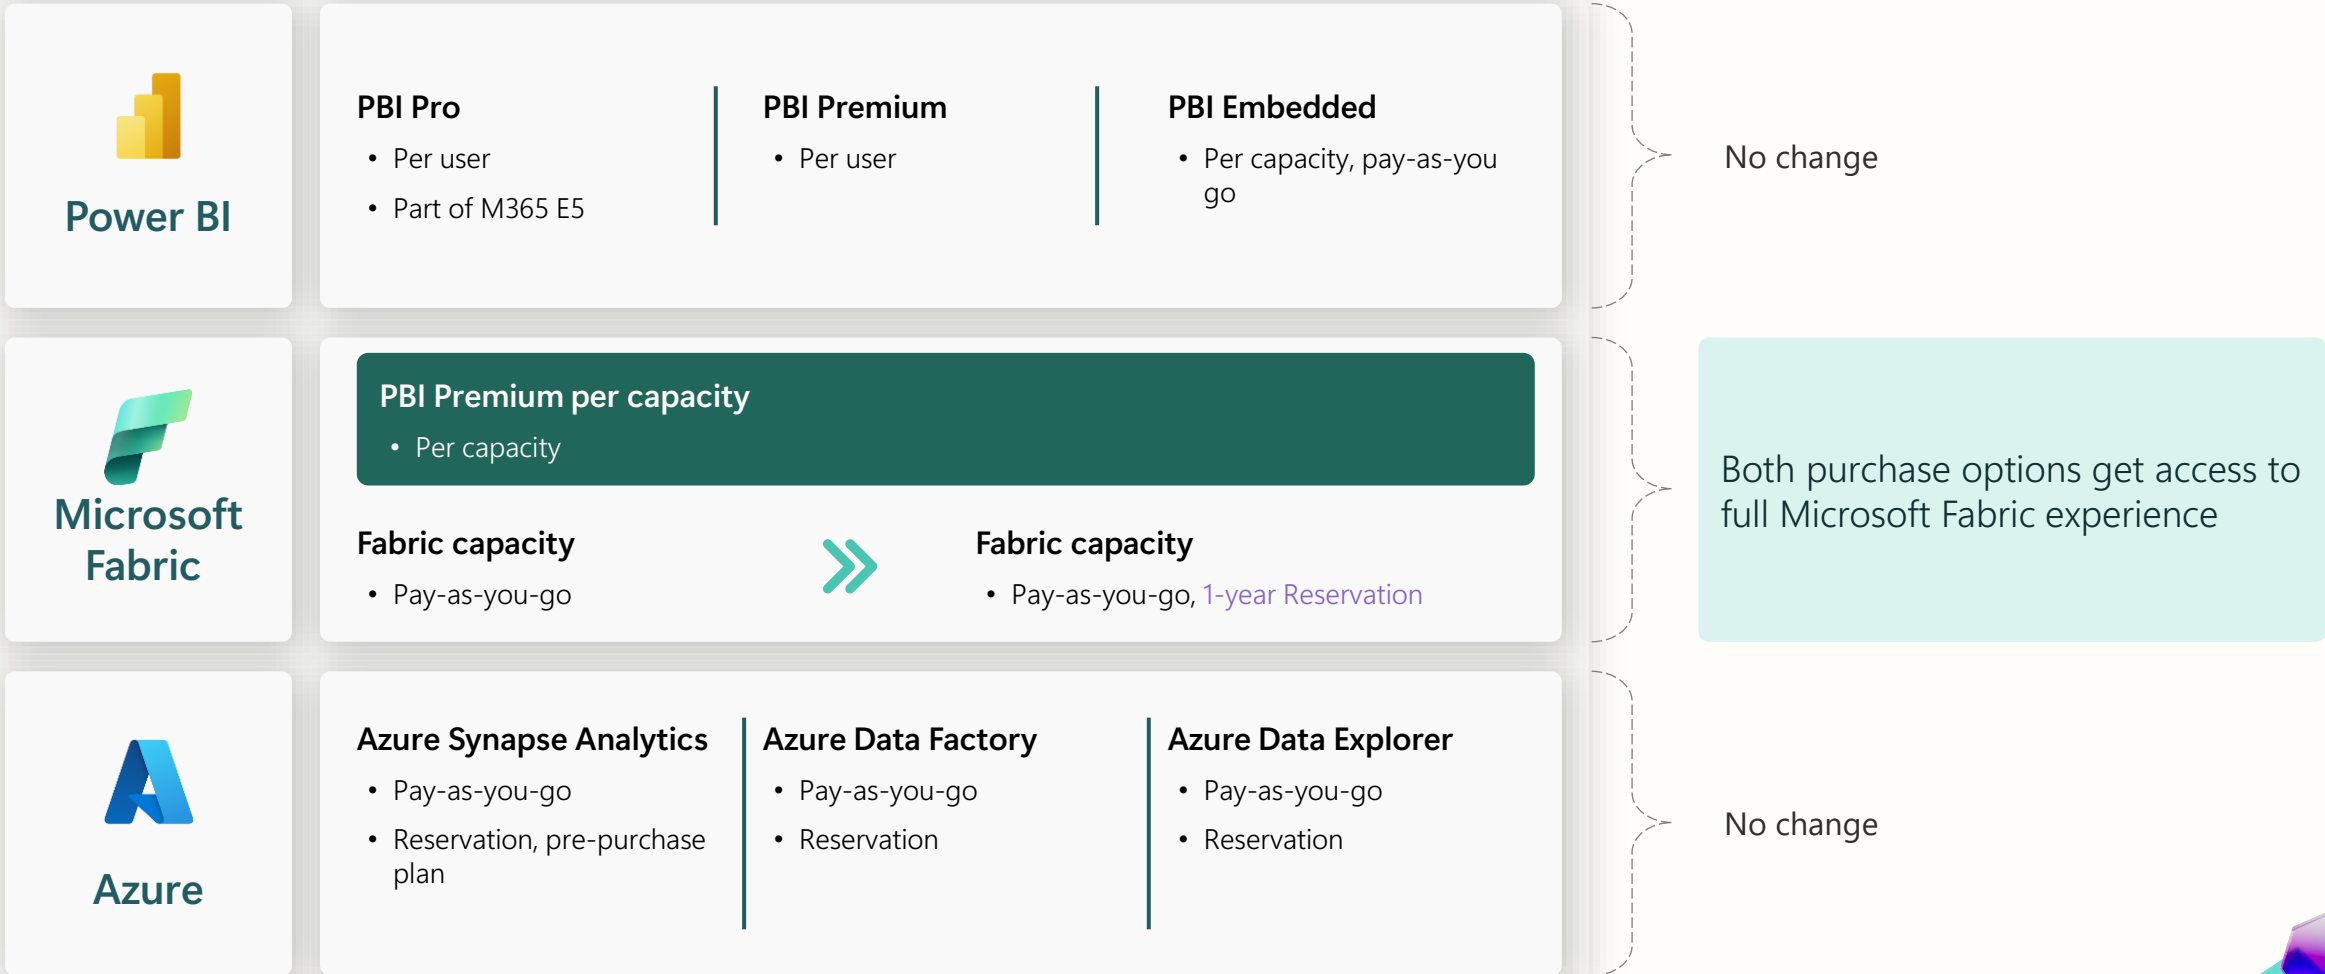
Power BI

PBI Pro
• Per user
• Part of M365 E5

PBI Premium
• Per user

PBI Embedded
• Per capacity, pay-as-you go

No change

Microsoft Fabric

PBI Premium per capacity
• Per capacity

Fabric capacity
• Pay-as-you-go

Fabric capacity
• Pay-as-you-go, 1-year Reservation

Both purchase options get access to full Microsoft Fabric experience

Azure

Azure Synapse Analytics
• Pay-as-you-go
• Reservation, pre-purchase plan

Azure Data Factory
• Pay-as-you-go
• Reservation

Azure Data Explorer
• Pay-as-you-go
• Reservation

No change